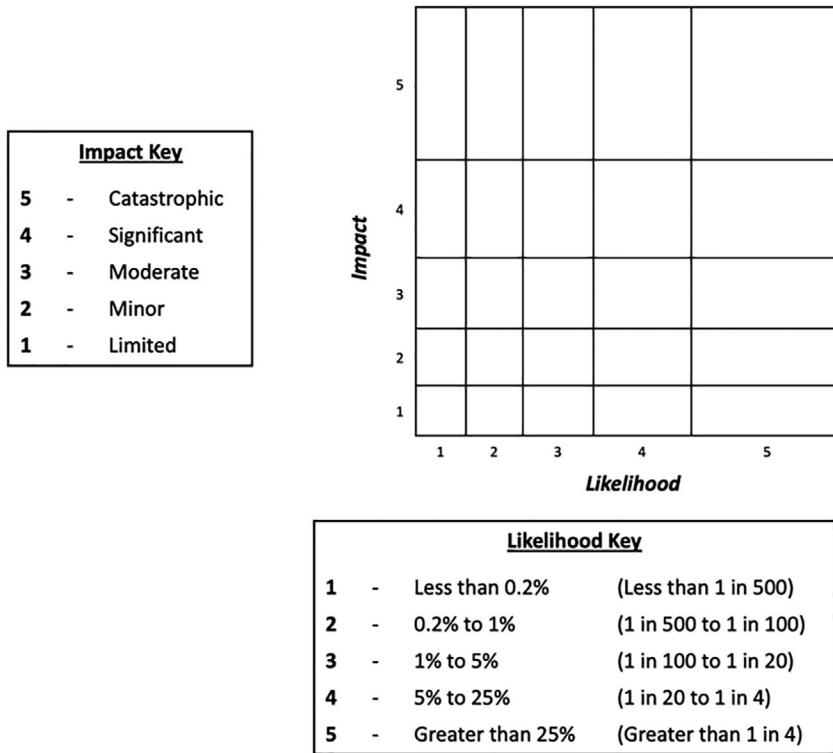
| Impact Key | | |
|---|---|---|
| 5 | - | Catastrophic |
| 4 | - | Significant |
| 3 | - | Moderate |
| 2 | - | Minor |
| 1 | - | Limited |

Impact

5

4

3

2

1

1 2 3 4 5

Likelihood

| Likelihood Key | | | |
|---|---|---|---|
| 1 | - | Less than 0.2% | (Less than 1 in 500) |
| 2 | - | 0.2% to 1% | (1 in 500 to 1 in 100) |
| 3 | - | 1% to 5% | (1 in 100 to 1 in 20) |
| 4 | - | 5% to 25% | (1 in 20 to 1 in 4) |
| 5 | - | Greater than 25% | (Greater than 1 in 4) |